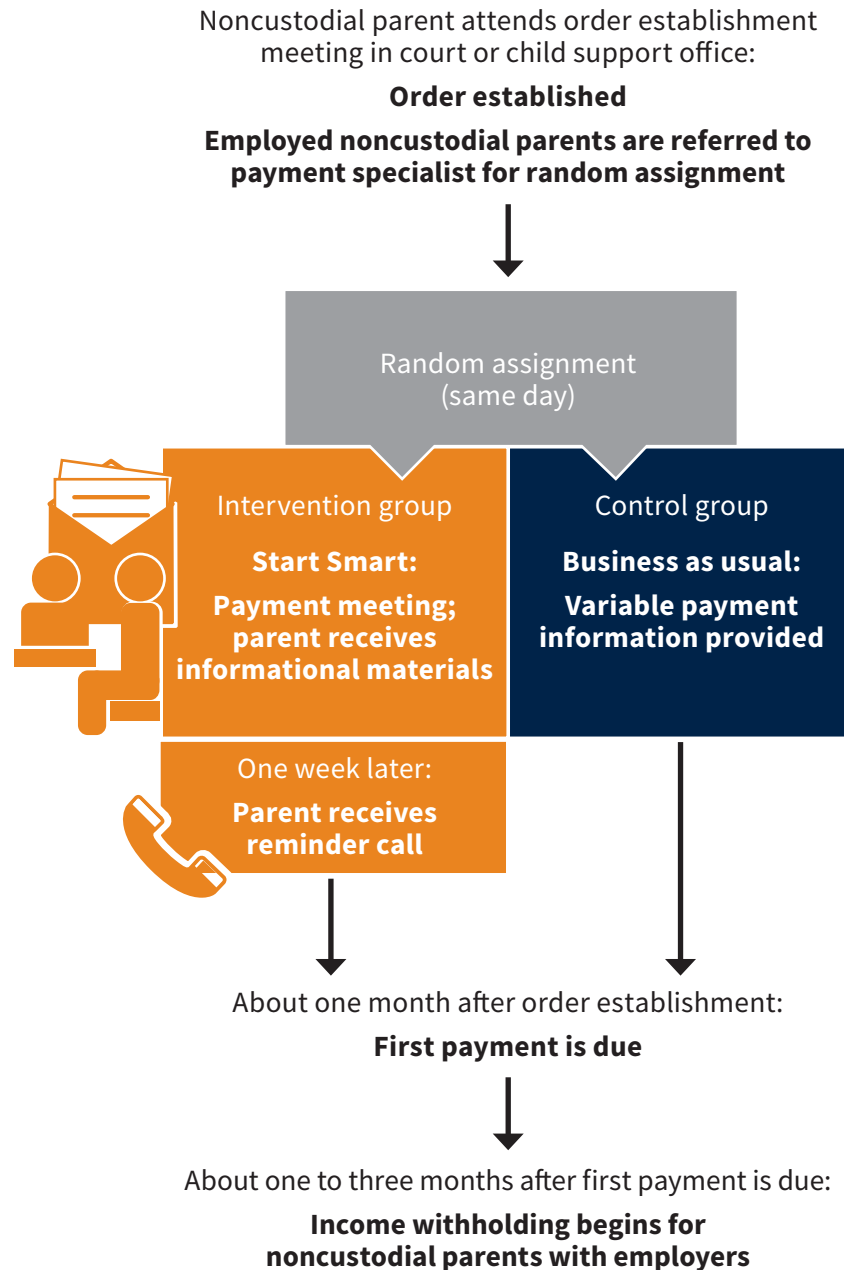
Noncustodial parent attends order establishment meeting in court or child support office:

**Order established**

**Employed noncustodial parents are referred to payment specialist for random assignment**

Random assignment (same day)

Intervention group

**Start Smart:**

**Payment meeting; parent receives informational materials**

Control group

**Business as usual:**

**Variable payment information provided**

One week later:

**Parent receives reminder call**

About one month after order establishment:

**First payment is due**

About one to three months after first payment is due:

**Income withholding begins for noncustodial parents with employers**